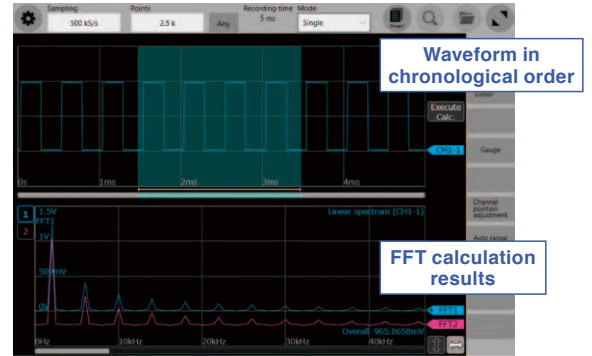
Sampling
500 kS/s
Points
2.5 k
Any
Recording time
5 ms
Mode
Single
Sheet

Waveform in chronological order

Cursor
Execute Calc.
CH1-1
Gauge
0s
1ms
2ms
3ms
4ms
Channel position adjustment
Auto range

FFT calculation results

1
2
1.5V
FFT1
1V
Linear spectrum (CH1-1)
500mV
0V
FFT1
FFT2
Overall 965.0658mV
0Hz
10kHz
20kHz
30kHz
40kHz